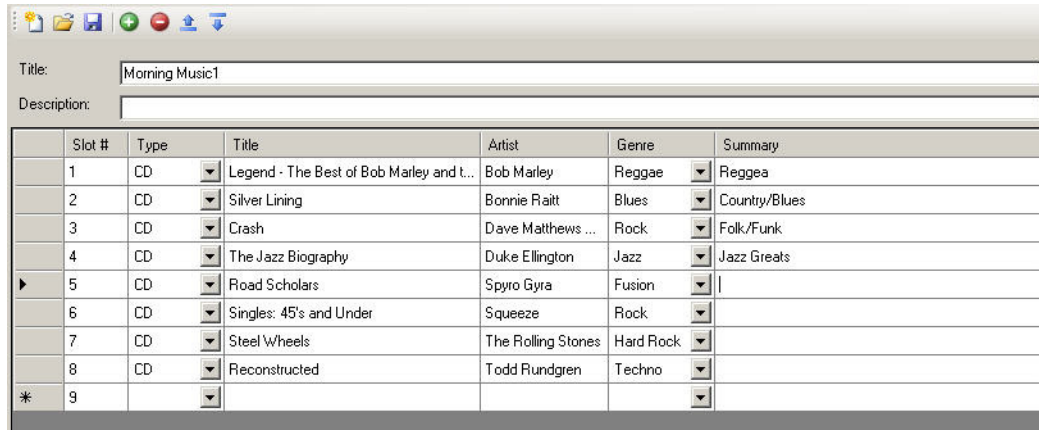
Title: Morning Music1

Description:

| | Slot # | Type | Title | Artist | Genre | Summary |
|---|---|---|---|---|---|---|
| | 1 | CD | Legend - The Best of Bob Marley and t... | Bob Marley | Reggae | Reggea |
| | 2 | CD | Silver Lining | Bonnie Raitt | Blues | Country/Blues |
| | 3 | CD | Crash | Dave Matthews ... | Rock | Folk/Funk |
| | 4 | CD | The Jazz Biography | Duke Ellington | Jazz | Jazz Greats |
| ▶ | 5 | CD | Road Scholars | Spyro Gyra | Fusion | |
| | 6 | CD | Singles: 45's and Under | Squeeze | Rock | |
| | 7 | CD | Steel Wheels | The Rolling Stones | Hard Rock | |
| | 8 | CD | Reconstructed | Todd Rundgren | Techno | |
| * | 9 | | | | | |